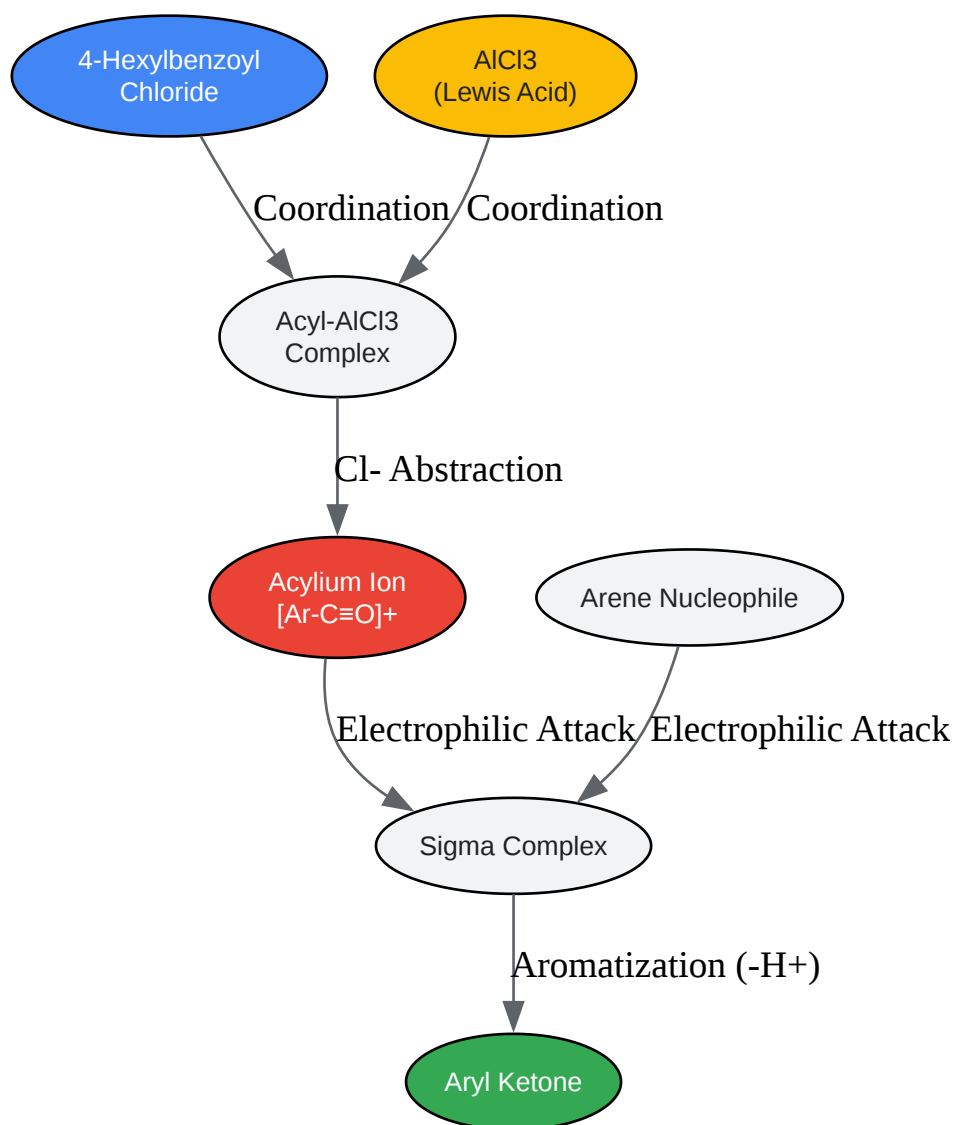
4-Hexylbenzoyl Chloride

AlCl3 (Lewis Acid)

Coordination

Coordination

Acyl-AlCl3 Complex

Cl- Abstraction

Acylium Ion [Ar-C≡O]+

Arene Nucleophile

Electrophilic Attack

Electrophilic Attack

Sigma Complex

Aromatization (-H+)

Aryl Ketone